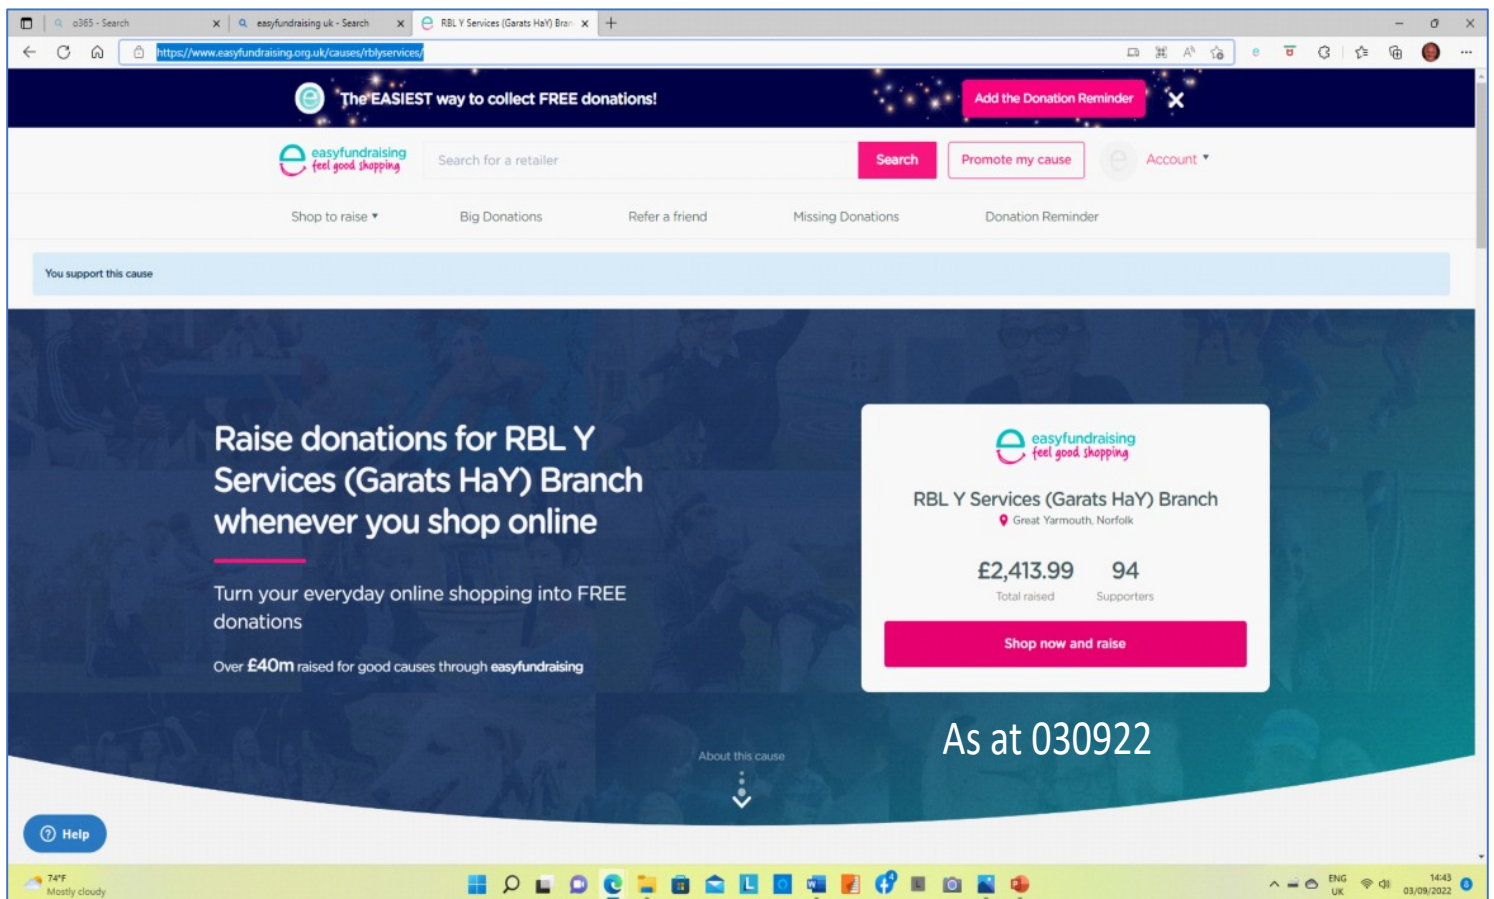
o365 - Search
easyfundraising uk - Search
RBL Y Services (Garats HaY) Bran

https://www.easyfundraising.org.uk/causes/rblyservices/

The EASIEST way to collect FREE donations!
Add the Donation Reminder

easyfundraising feel good shopping
Search for a retailer
Search
Promote my cause
Account

Shop to raise
Big Donations
Refer a friend
Missing Donations
Donation Reminder

You support this cause

Raise donations for RBL Y Services (Garats HaY) Branch whenever you shop online

Turn your everyday online shopping into FREE donations

Over £40m raised for good causes through easyfundraising

easyfundraising feel good shopping
RBL Y Services (Garats HaY) Branch
Great Yarmouth, Norfolk
£2,413.99
Total raised
94
Supporters
Shop now and raise

As at 030922

About this cause

Help

74°F
Mostly cloudy

ENG
UK
14:43
03/09/2022